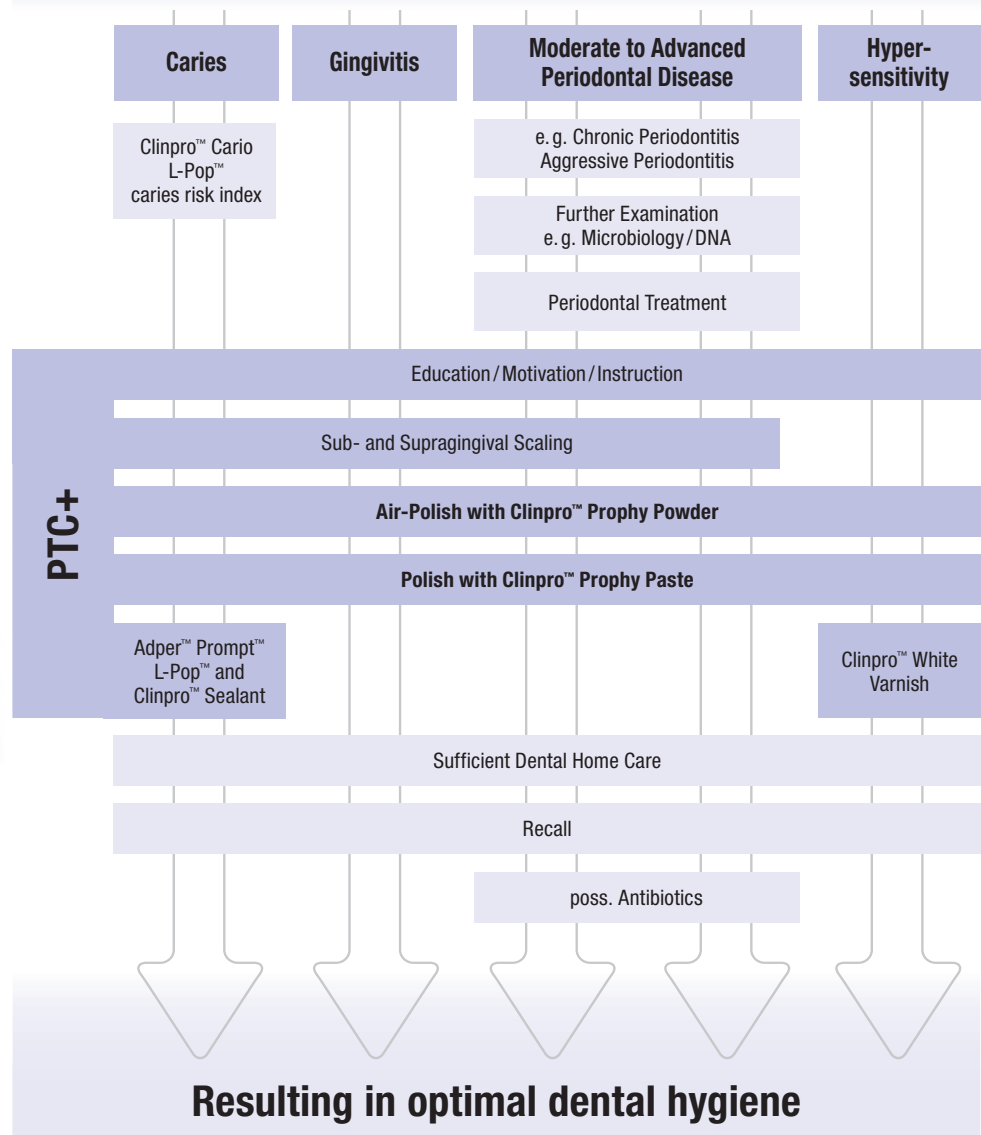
Caries

Gingivitis

Moderate to Advanced Periodontal Disease

Hypersensitivity

Clinpro™ Cario L-Pop™ caries risk index

e.g. Chronic Periodontitis Aggressive Periodontitis

Further Examination e.g. Microbiology / DNA

Periodontal Treatment

PTC+

Education / Motivation / Instruction

Sub- and Supragingival Scaling

Air-Polish with Clinpro™ Prophy Powder

Polish with Clinpro™ Prophy Paste

Adper™ Prompt™ L-Pop™ and Clinpro™ Sealant

Clinpro™ White Varnish

Sufficient Dental Home Care

Recall

poss. Antibiotics

Resulting in optimal dental hygiene